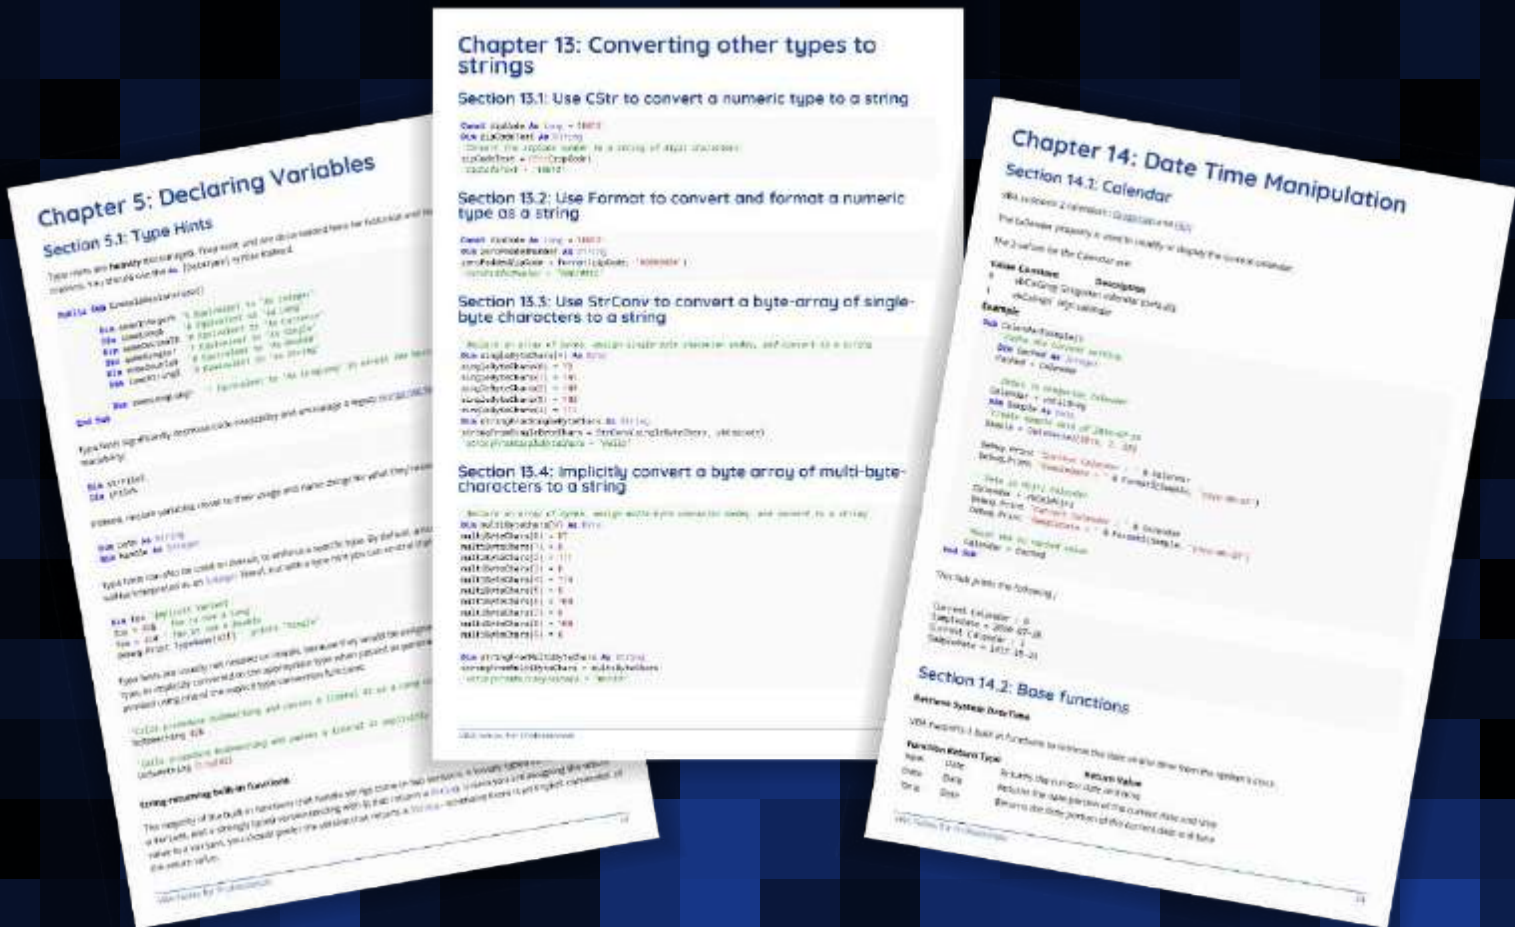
Chapter 5: Declaring Variables

Section 5.1: Type Hints

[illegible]

Chapter 13: Converting other types to strings

Section 13.1: Use CStr to convert a numeric type to a string

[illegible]

Section 13.2: Use Format to convert and format a numeric type as a string

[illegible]

Section 13.3: Use StrConv to convert a byte-array of single-byte characters to a string

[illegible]

Section 13.4: Implicitly convert a byte array of multi-byte-characters to a string

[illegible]

Chapter 14: Date Time Manipulation

Section 14.1: Calendar

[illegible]

Section 14.2: Base functions

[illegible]